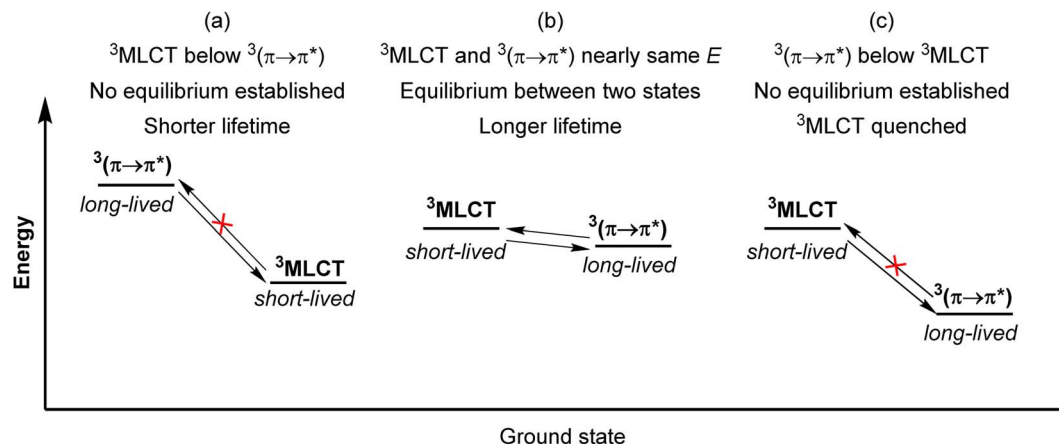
(a)

$^3$MLCT below $^3(\pi\rightarrow\pi^*)$

No equilibrium established

Shorter lifetime

$^3(\pi\rightarrow\pi^*)$

long-lived

$^3$MLCT

short-lived

(b)

$^3$MLCT and $^3(\pi\rightarrow\pi^*)$ nearly same $E$

Equilibrium between two states

Longer lifetime

$^3$MLCT

short-lived

$^3(\pi\rightarrow\pi^*)$

long-lived

(c)

$^3(\pi\rightarrow\pi^*)$ below $^3$MLCT

No equilibrium established

$^3$MLCT quenched

$^3$MLCT

short-lived

$^3(\pi\rightarrow\pi^*)$

long-lived

Energy

Ground state